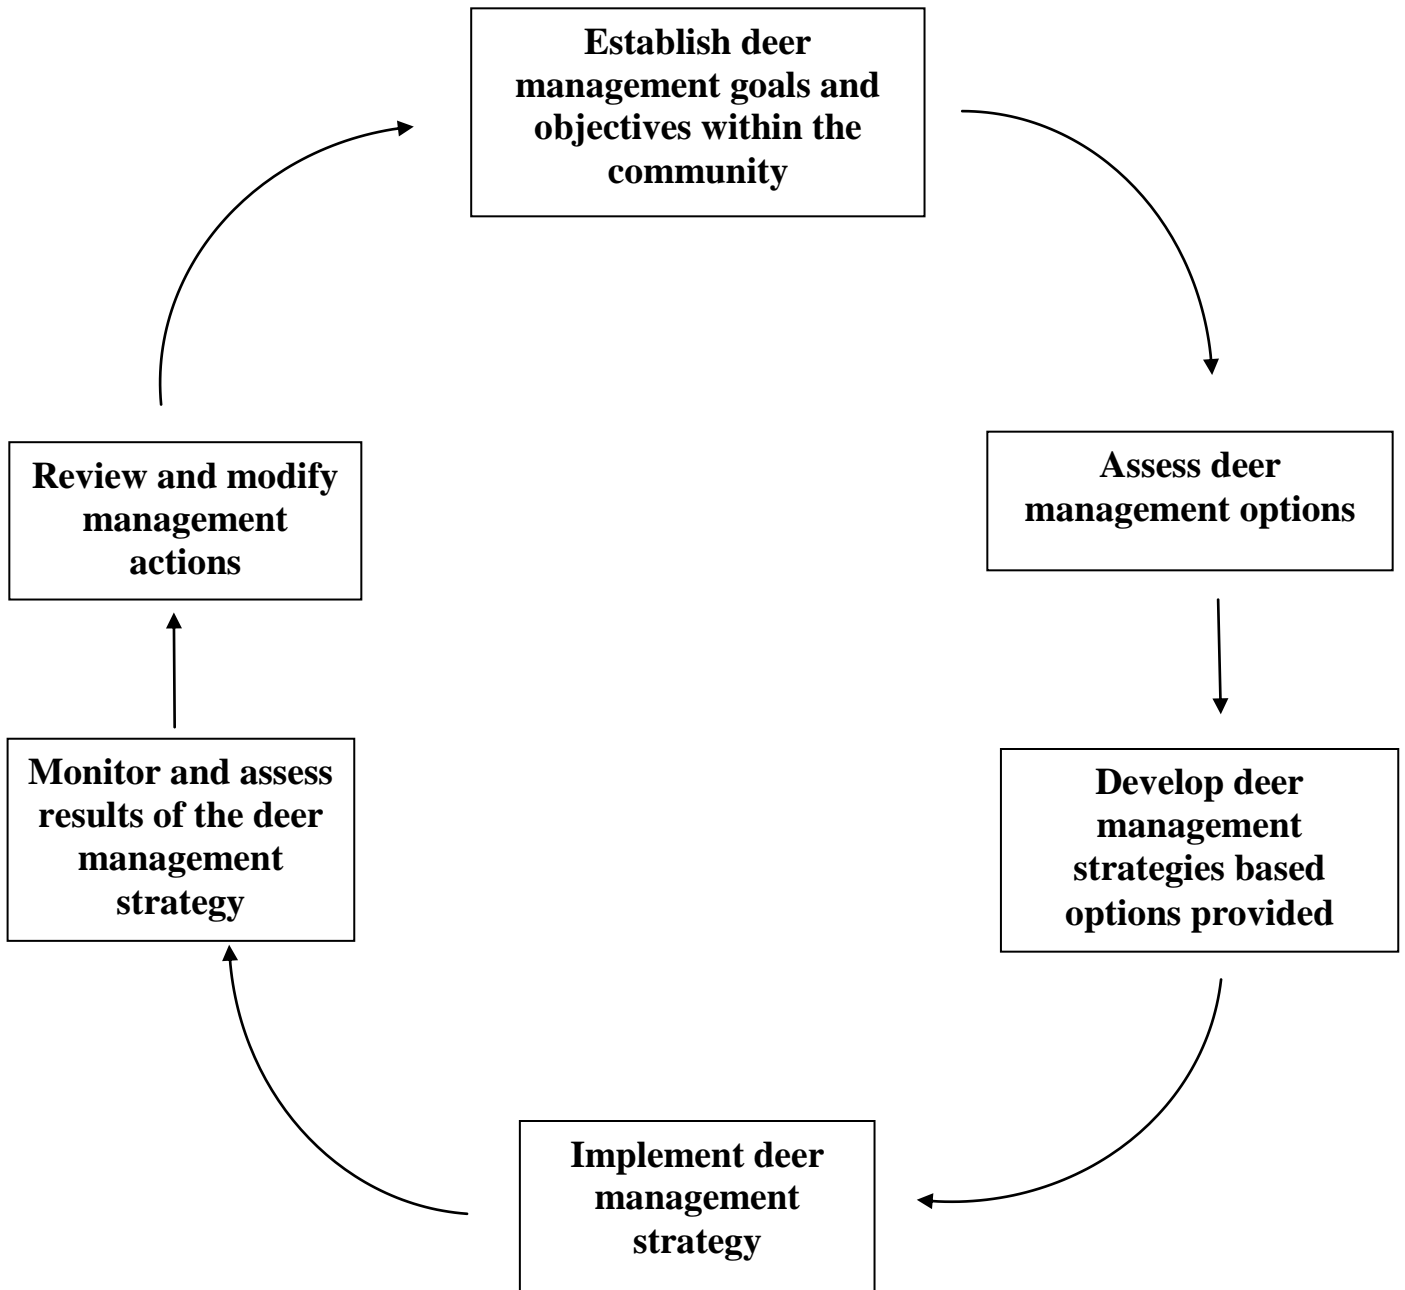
Establish deer management goals and objectives within the community

Assess deer management options

Develop deer management strategies based options provided

Implement deer management strategy

Monitor and assess results of the deer management strategy

Review and modify management actions